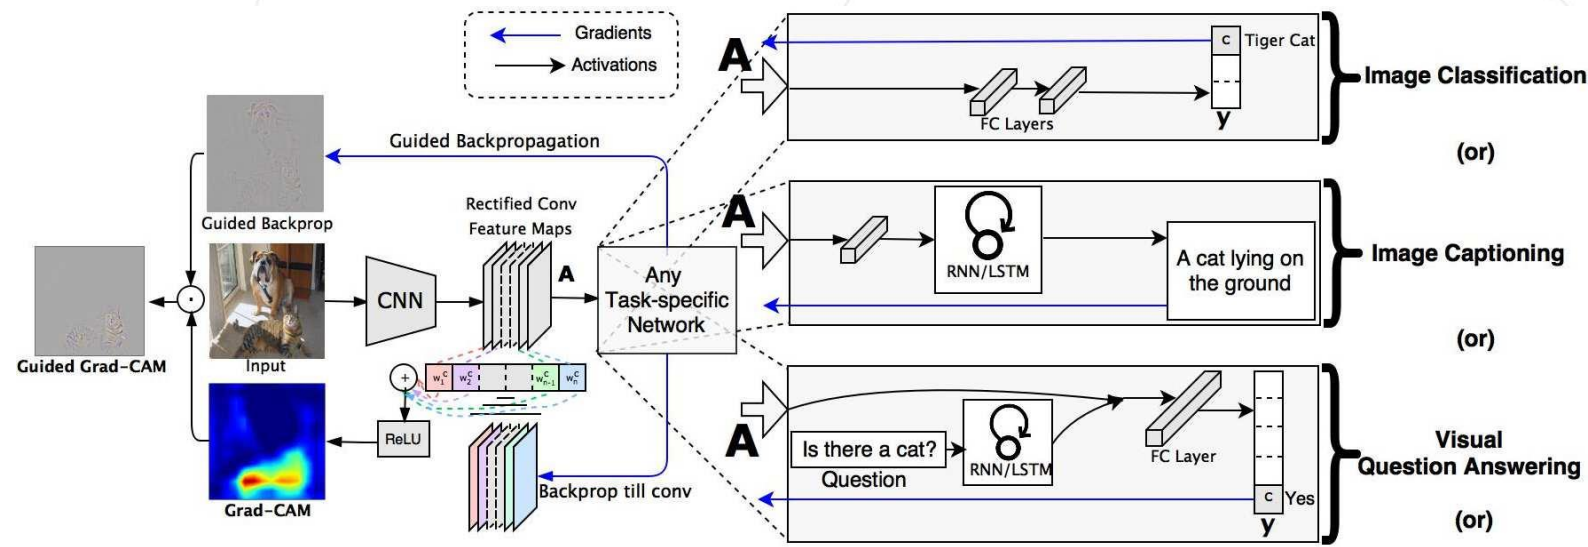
Gradients
Activations

A
c Tiger Cat
FC Layers
y
Image Classification

(or)

Guided Backpropagation

Guided Backprop

Rectified Conv Feature Maps

A

A
RNN/LSTM
A cat lying on the ground
Image Captioning

Guided Grad-CAM

Input

CNN

Any Task-specific Network

(or)

$w_1^c$ $w_2^c$ $w_{n-1}^c$ $w_n^c$

ReLU

Grad-CAM

Backprop till conv

A
Is there a cat?
Question
RNN/LSTM
FC Layer
c Yes
y
Visual Question Answering

(or)